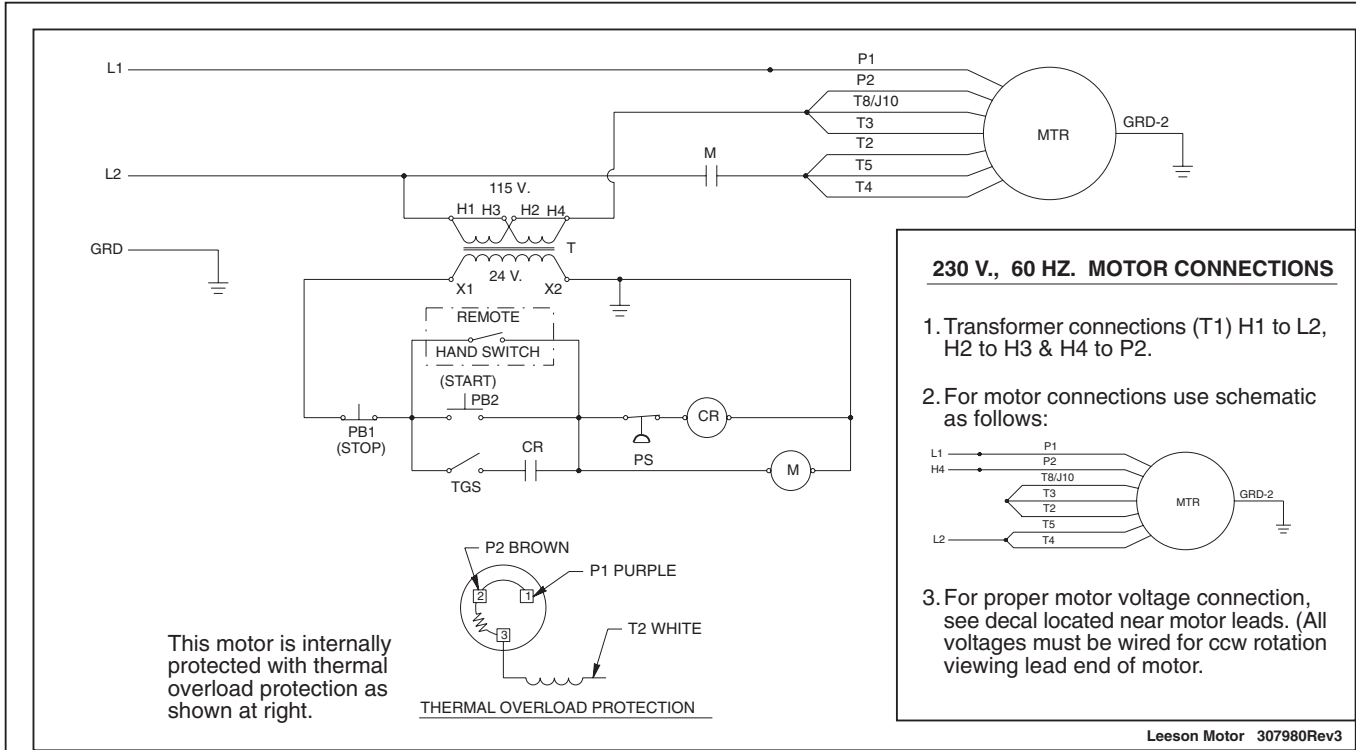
L1
P1
P2
T8/J10
T3
T2
T5
T4
MTR
GRD-2
M
L2
115 V.
H1 H3 H2 H4
T
GRD
24 V.
X1 X2
REMOTE
HAND SWITCH
(START)
PB2
CR
PB1
(STOP)
PS
CR
TGS
M

230 V., 60 HZ. MOTOR CONNECTIONS

1. Transformer connections (T1) H1 to L2, H2 to H3 & H4 to P2.

2. For motor connections use schematic as follows:

L1
H4
P1
P2
T8/J10
T3
T2
T5
T4
MTR
GRD-2
L2

3. For proper motor voltage connection, see decal located near motor leads. (All voltages must be wired for ccw rotation viewing lead end of motor.

P2 BROWN
P1 PURPLE
2
1
3
T2 WHITE

This motor is internally protected with thermal overload protection as shown at right.

THERMAL OVERLOAD PROTECTION

Leeson Motor 307980Rev3